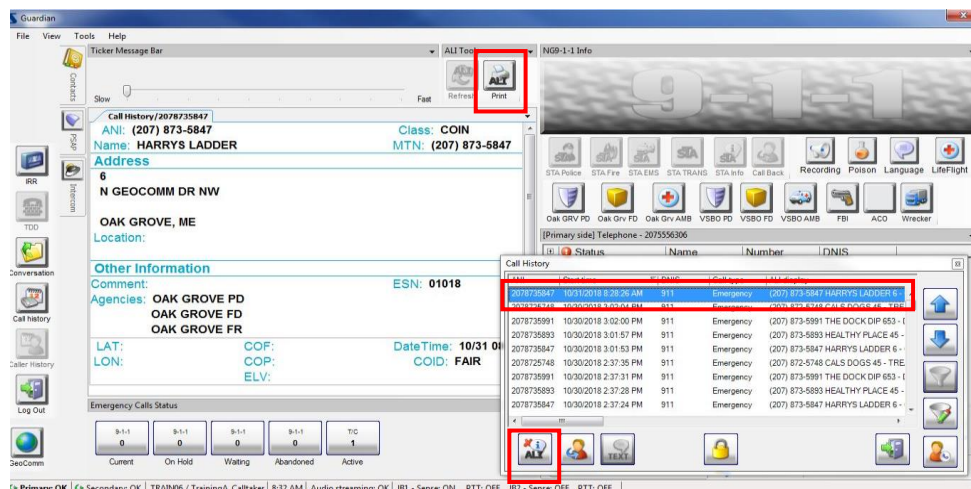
Guardian

File View Tools Help

Contacts

PSAP

Intercom

IRR

TDD

Conversation

Call history

Caller History

Log Out

GeoComm

Ticker Message Bar

Slow

Fast

ALI Too

Refresh

Print

Call History/2078735847

ANI: (207) 873-5847

Class: COIN

Name: HARRYS LADDER

MTN: (207) 873-5847

Address

6

N GEOCOMM DR NW

OAK GROVE, ME

Location:

Other Information

Comment:

ESN: 01018

Agencies: OAK GROVE PD

OAK GROVE FD

OAK GROVE FR

LAT:

COF:

DateTime: 10/31 0

LON:

COP:

COID: FAIR

ELV:

Emergency Calls Status

| 9-1-1 | 9-1-1 | 9-1-1 | 9-1-1 | T/C |
|---|---|---|---|---|
| 0 | 0 | 0 | 0 | 1 |
| Current | On Hold | Waiting | Abandoned | Active |

NG9-1-1 Info

9-1-1

STA Police STA Fire STA EMS STA TRANS STA Info Call Back Recording Poison Language LifeFlight

Oak GRV PD Oak Grv FD Oak Grv AMB VSBO PD VSBO FD VSBO AMB FBI ACO Wrecker

[Primary side] Telephone - 2075556306

Status Name Number DNIS

Call History

| ANI | Start time | DNIS | Call type | ALI display |
|---|---|---|---|---|
| 2078735847 | 10/31/2018 8:28:26 AM | 911 | Emergency | (207) 873-5847 HARRYS LADDER 6 - |
| 2078725748 | 10/30/2018 3:02:04 PM | 911 | Emergency | (207) 872-5748 CALS DOGS 45 - TRE |
| 2078735991 | 10/30/2018 3:02:00 PM | 911 | Emergency | (207) 873-5991 THE DOCK DIP 653 - |
| 2078735893 | 10/30/2018 3:01:57 PM | 911 | Emergency | (207) 873-5893 HEALTHY PLACE 45 - |
| 2078735847 | 10/30/2018 3:01:53 PM | 911 | Emergency | (207) 873-5847 HARRYS LADDER 6 - |
| 2078725748 | 10/30/2018 2:37:35 PM | 911 | Emergency | (207) 872-5748 CALS DOGS 45 - TRE |
| 2078735991 | 10/30/2018 2:37:31 PM | 911 | Emergency | (207) 873-5991 THE DOCK DIP 653 - |
| 2078735893 | 10/30/2018 2:37:28 PM | 911 | Emergency | (207) 873-5893 HEALTHY PLACE 45 - |
| 2078735847 | 10/30/2018 2:37:24 PM | 911 | Emergency | (207) 873-5847 HARRYS LADDER 6 - |

ALI

TEXT

Primary: OK Secondary: OK TRAIN06 / TrainingA Calltaker 8:32 AM Audio streaming: OK IB1 - Sense: ON RTT: OFF IB2 - Sense: OFF RTT: OFF